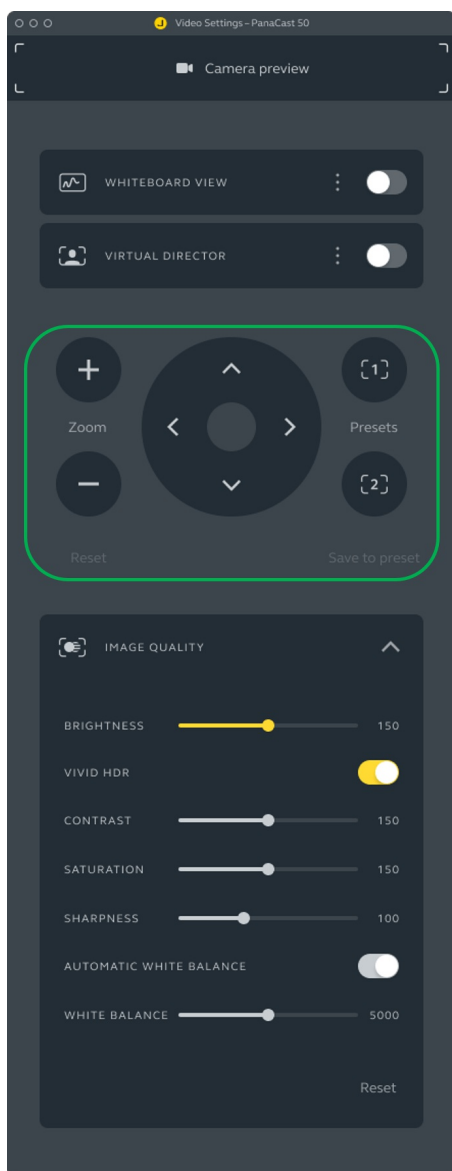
Video Settings – PanaCast 50

Camera preview

WHITEBOARD VIEW

VIRTUAL DIRECTOR

Zoom

Presets

1

2

Reset

Save to preset

IMAGE QUALITY

BRIGHTNESS 150

VIVID HDR

CONTRAST 150

SATURATION 150

SHARPNESS 100

AUTOMATIC WHITE BALANCE

WHITE BALANCE 5000

Reset